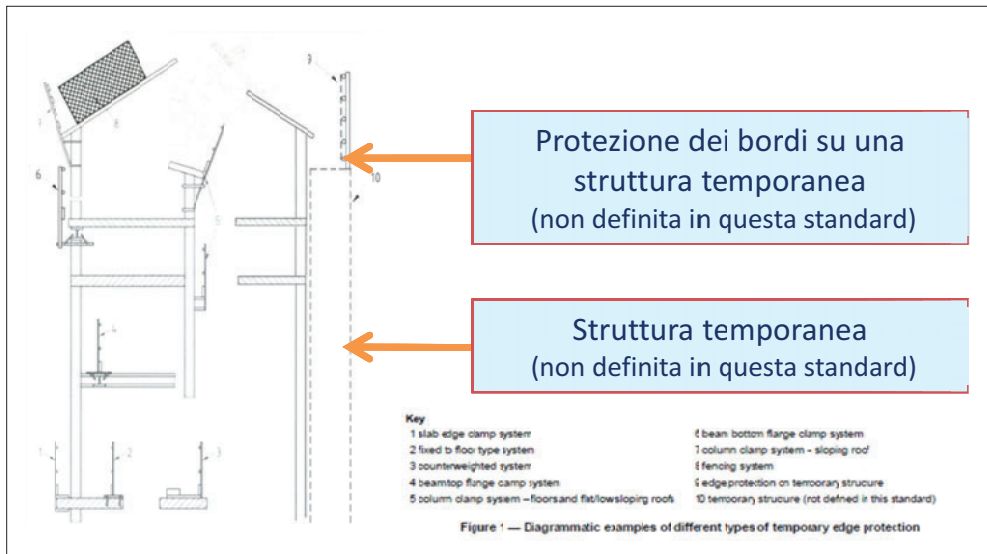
Protezione dei bordi su una struttura temporanea
(non definita in questa standard)

Struttura temporanea
(non definita in questa standard)

9

10

7

8

6

5

4

1

2

3

Key

1 slab edge clamp system
2 fixed to floor type system
3 counterweighted system
4 beamtop flange camp system
5 column clamp sysem – floorsand flat/lowsloping roofs

6 beam bottom flange clamp system
7 column clamp system - sloping roof
8 fencing system
9 edge protection on temporary strucure
10 temporary strucure (not defined in this standard)

Figure 1 — Diagrammatic examples of different types of temporary edge protection